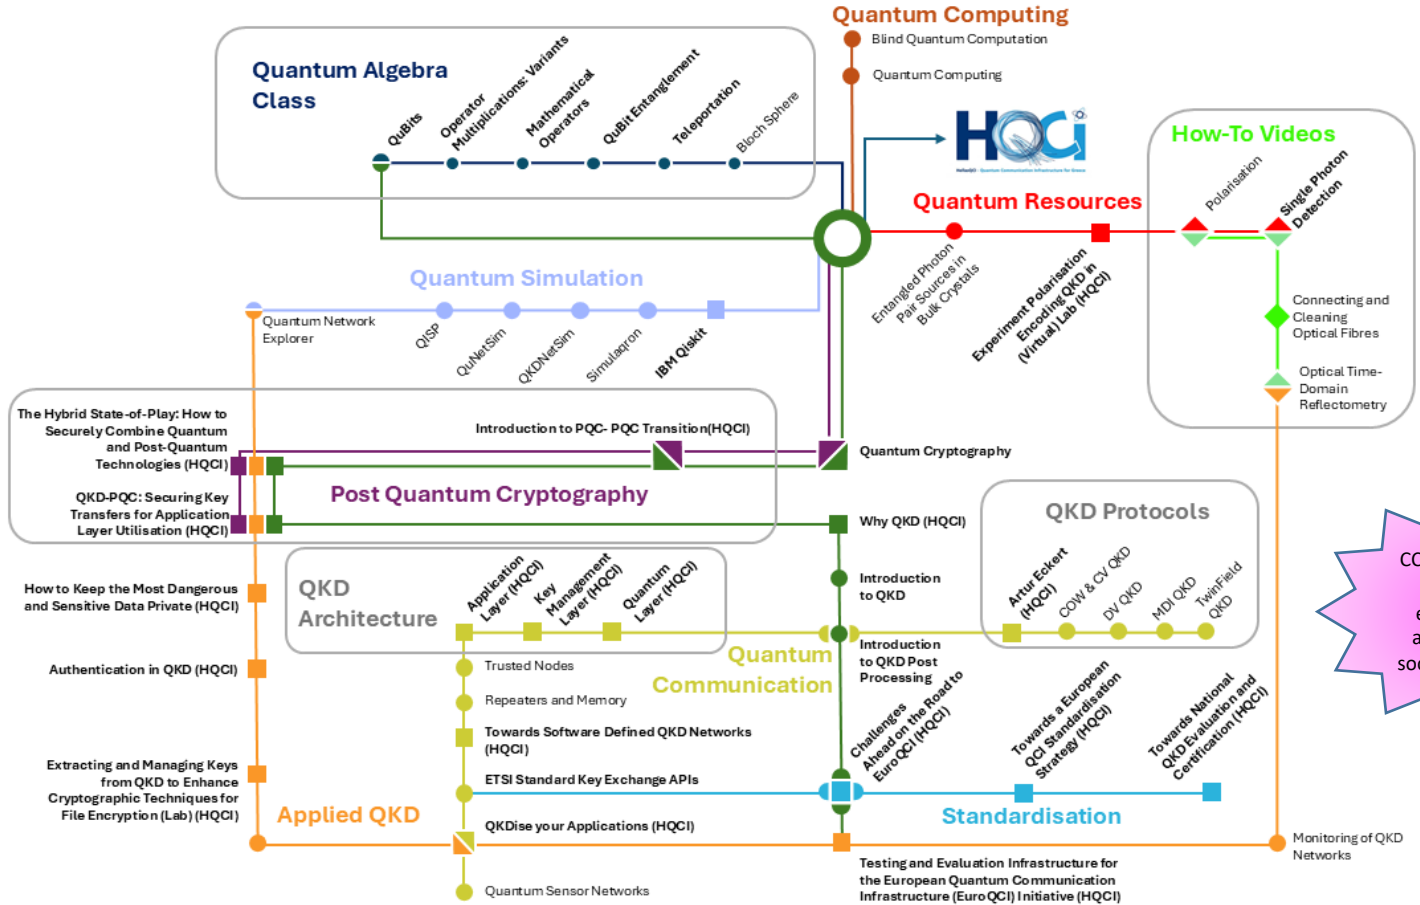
Quantum Computing
Blind Quantum Computation
Quantum Computing

Quantum Algebra Class
QuBits
Operator Multiplications: Variants
Mathematical Operators
QuBit Entanglement
Teleportation
Bloch Sphere

HQCI

How-To Videos
Polarisation
Single Photon Detection
Connecting and Cleaning Optical Fibres
Optical Time-Domain Reflectometry

Quantum Resources
Entangled Photon Pair Sources in Bulk Crystals
Experiment Polarisation Encoding QKD in (Virtual) Lab (HQCI)

Quantum Simulation
Quantum Network Explorer
QISP
QuNetSim
QKDNetSim
Simulaqron
IBM Qiskit

The Hybrid State-of-Play: How to Securely Combine Quantum and Post-Quantum Technologies (HQCI)
Introduction to PQC- PQC Transition(HQCI)
Quantum Cryptography
QKD-PQC: Securing Key Transfers for Application Layer Utilisation (HQCI)
Post Quantum Cryptography
Why QKD (HQCI)

QKD Protocols
Artur Eckert (HQCI)
COW & CV QKD
DV QKD
MDI QKD
TwinField QKD

How to Keep the Most Dangerous and Sensitive Data Private (HQCI)
QKD Architecture
Application Layer (HQCI)
Key Management Layer (HQCI)
Quantum Layer (HQCI)
Introduction to QKD
Quantum Communication
Introduction to QKD Post Processing
Authentication in QKD (HQCI)
Trusted Nodes
Repeaters and Memory
Towards Software Defined QKD Networks (HQCI)
Challenges Ahead on the Road to EuroQCI (HQCI)
Towards a European QCI Standardisation Strategy (HQCI)
Towards National QKD Evaluation and Certification (HQCI)
Extracting and Managing Keys from QKD to Enhance Cryptographic Techniques for File Encryption (Lab) (HQCI)
ETSI Standard Key Exchange APIs
Applied QKD
Standardisation
QKDise your Applications (HQCI)
Monitoring of QKD Networks
Testing and Evaluation Infrastructure for the European Quantum Communication Infrastructure (EuroQCI) Initiative (HQCI)
Quantum Sensor Networks

CO
e
a
soo